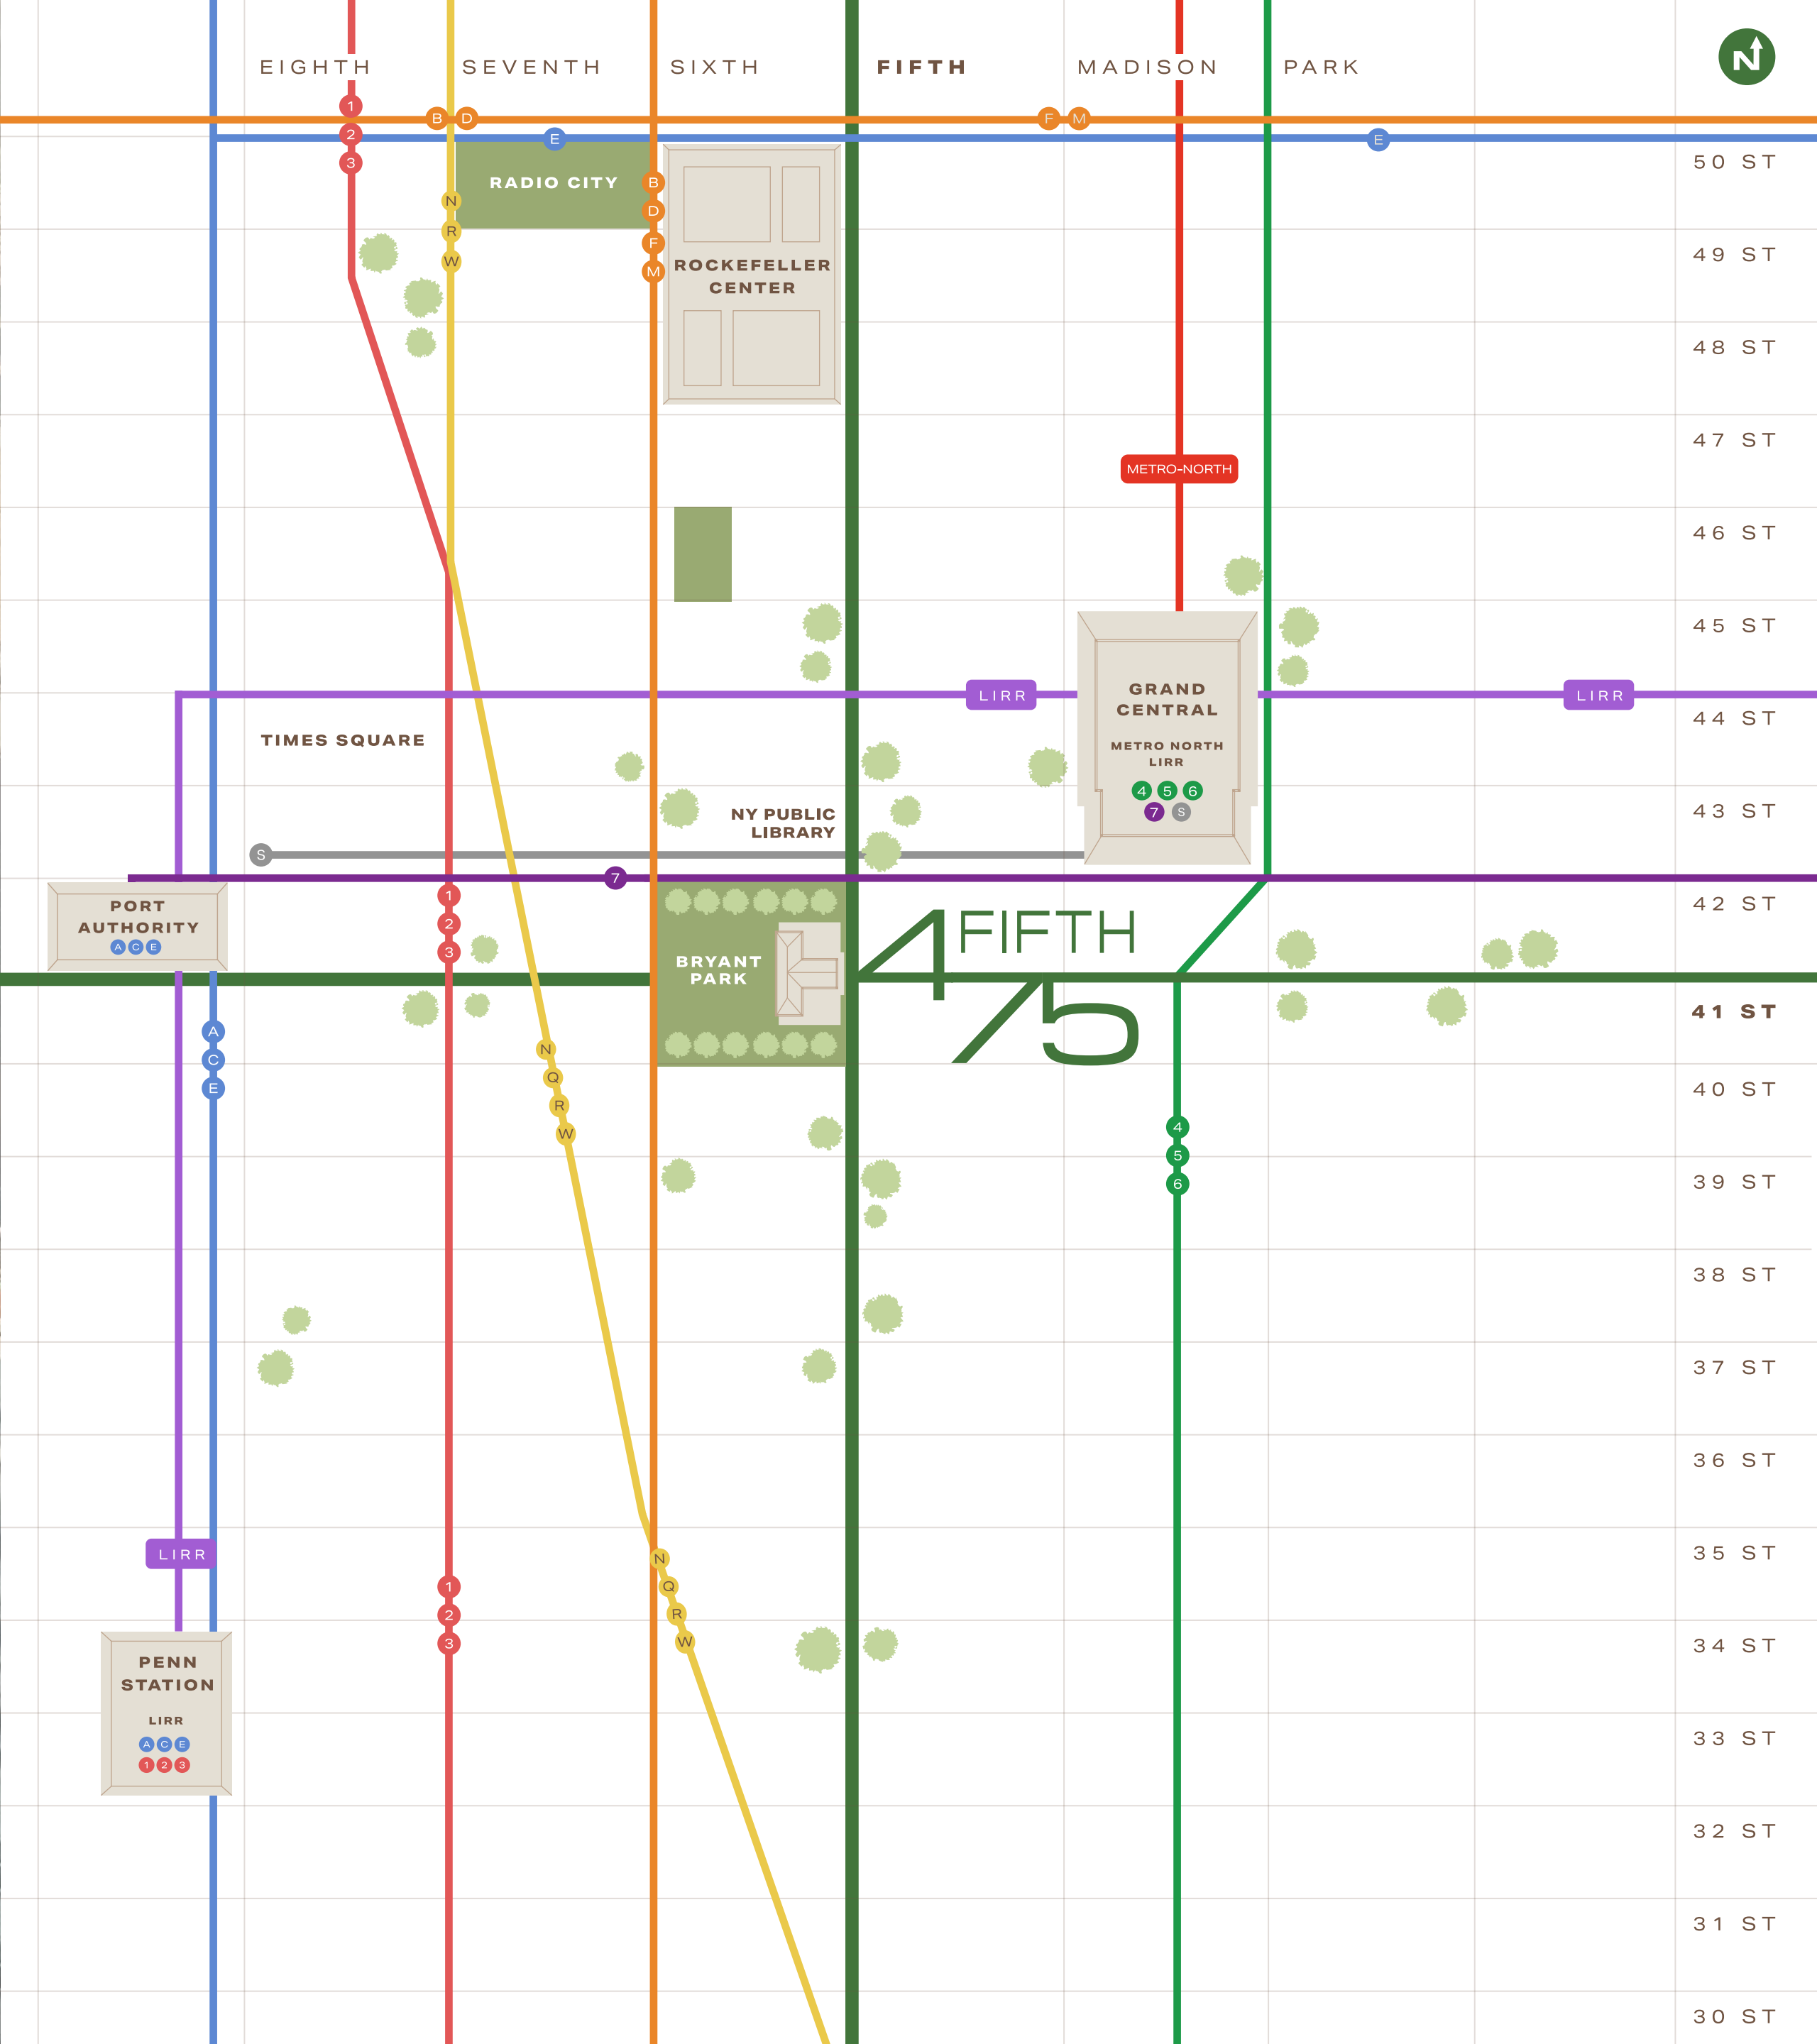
EIGHTH SEVENTH SIXTH FIFTH MADISON PARK

N

1 2 3 B D E F M E

50 ST

RADIO CITY

B D F M

N R W

ROCKEFELLER CENTER

49 ST

48 ST

47 ST

METRO-NORTH

46 ST

45 ST

LIRR LIRR

GRAND CENTRAL

METRO NORTH LIRR

4 5 6 7 S

44 ST

TIMES SQUARE

NY PUBLIC LIBRARY

43 ST

S 7

PORT AUTHORITY

A C E

1 2 3

BRYANT PARK

475 FIFTH

42 ST

41 ST

A C E

N Q R W

40 ST

4 5 6

39 ST

38 ST

37 ST

36 ST

35 ST

LIRR

N Q R W

1 2 3

PENN STATION

LIRR

A C E

1 2 3

34 ST

33 ST

32 ST

31 ST

30 ST